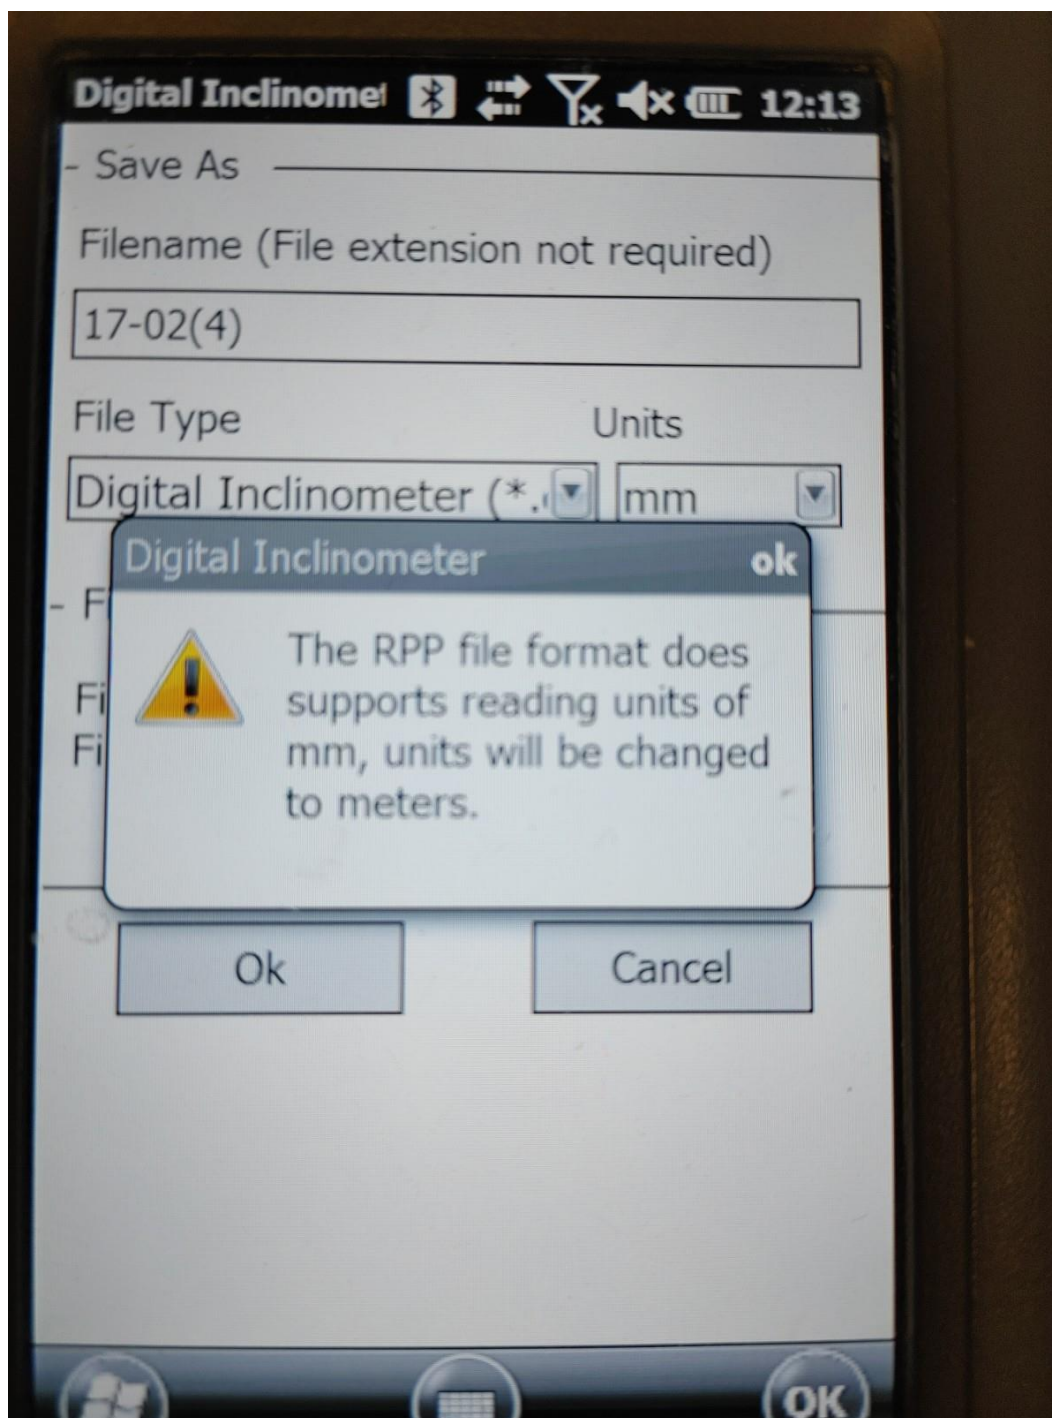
Digital Inclinomet 12:13

Save As

Filename (File extension not required)

17-02(4)

File Type

Units

Digital Inclinometer (*.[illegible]

mm

- F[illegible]

Fi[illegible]

Fi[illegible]

Digital Inclinometer

ok

The RPP file format does supports reading units of mm, units will be changed to meters.

Ok

Cancel

OK